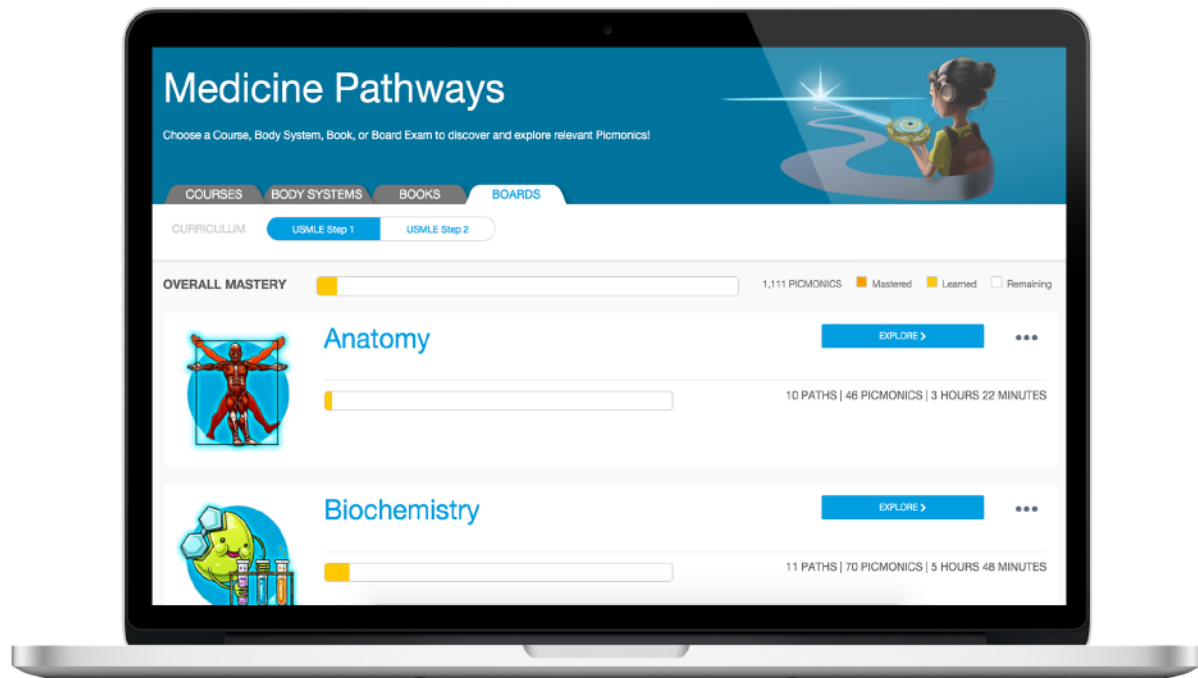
Medicine Pathways

Choose a Course, Body System, Book, or Board Exam to discover and explore relevant Picmonics!

COURSES BODY SYSTEMS BOOKS BOARDS

CURRICULUM USMLE Step 1 USMLE Step 2

OVERALL MASTERY 1,111 PICMONICS Mastered Learned Remaining

Anatomy

EXPLORE >

10 PATHS | 46 PICMONICS | 3 HOURS 22 MINUTES

Biochemistry

EXPLORE >

11 PATHS | 70 PICMONICS | 5 HOURS 48 MINUTES